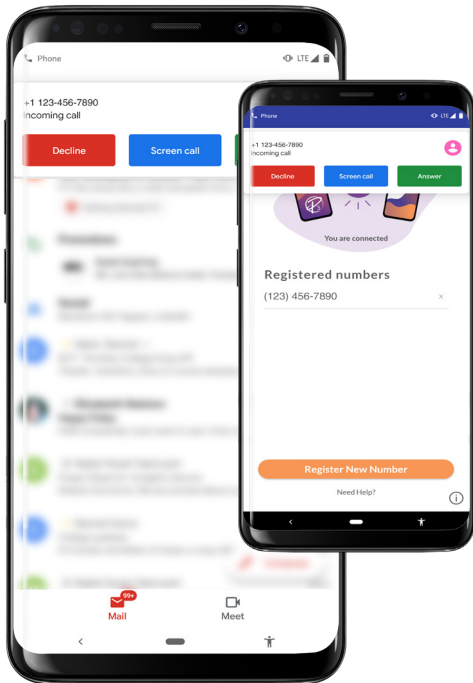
Phone LTE

+1 123-456-7890
Incoming call

Decline
Screen call

Promotions

Social

Mail 99+
Meet

Phone LTE

+1 123-456-7890
Incoming call

Decline
Screen call
Answer

You are connected

Registered numbers

(123) 456-7890 ×

Register New Number

Need Help?